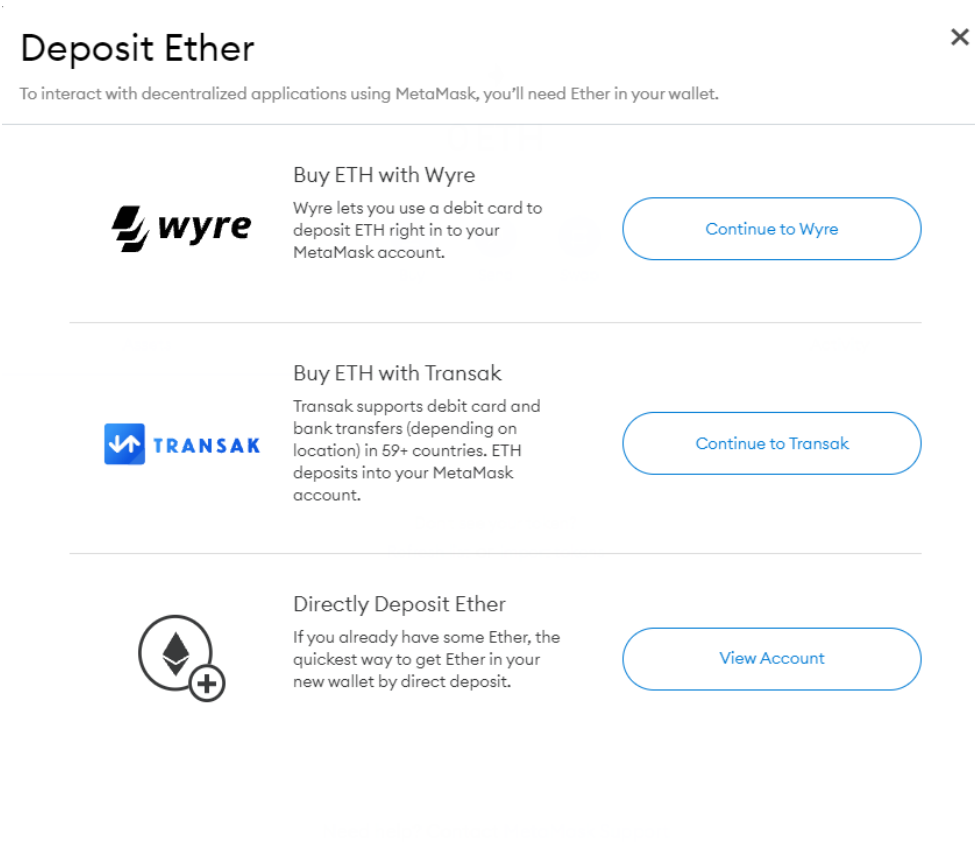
Deposit Ether

×

To interact with decentralized applications using MetaMask, you'll need Ether in your wallet.

wyre

Buy ETH with Wyre

Wyre lets you use a debit card to deposit ETH right in to your MetaMask account.

Continue to Wyre

TRANSAK

Buy ETH with Transak

Transak supports debit card and bank transfers (depending on location) in 59+ countries. ETH deposits into your MetaMask account.

Continue to Transak

Directly Deposit Ether

If you already have some Ether, the quickest way to get Ether in your new wallet by direct deposit.

View Account